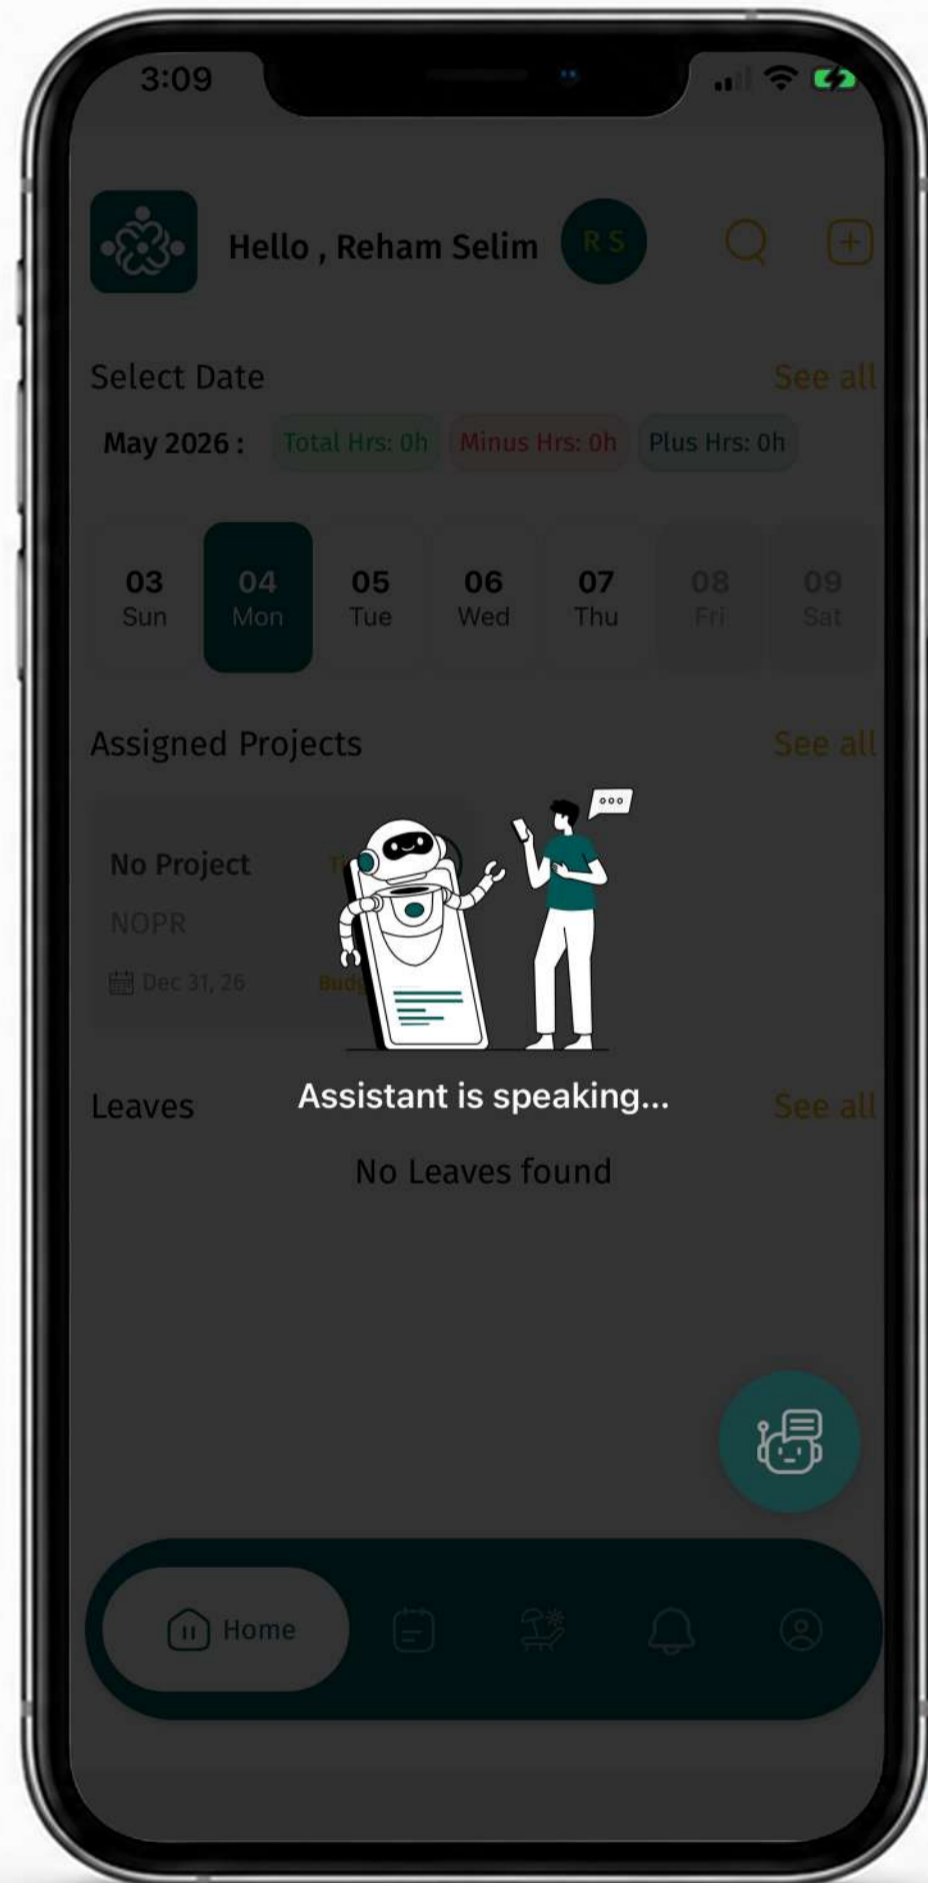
3:09

Hello , Reham Selim RS

Select Date See all

May 2026 : Total Hrs: 0h Minus Hrs: 0h Plus Hrs: 0h

03 Sun 04 Mon 05 Tue 06 Wed 07 Thu 08 Fri 09 Sat

Assigned Projects See all

No Project
NOPR
Dec 31, 26
Budg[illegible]

Assistant is speaking...

Leaves See all

No Leaves found

Home